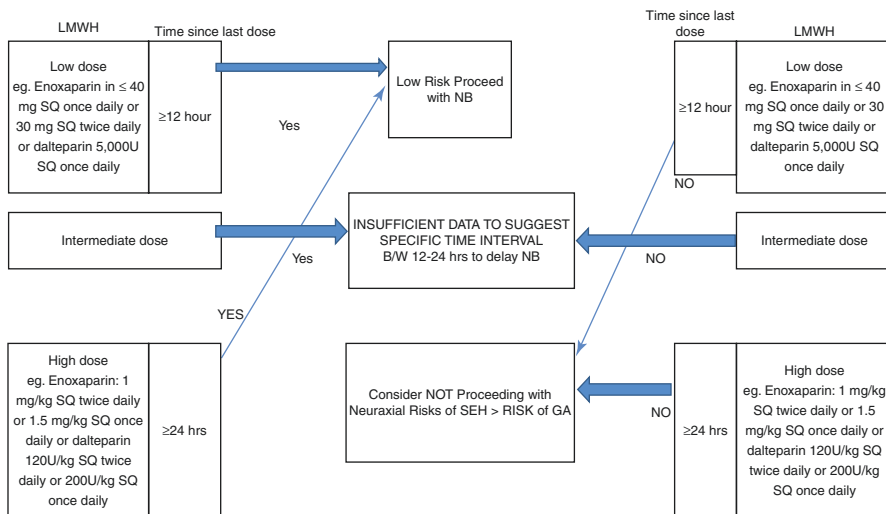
LMWH

Time since last dose

Low dose eg. Enoxaparin in ≤ 40 mg SQ once daily or 30 mg SQ twice daily or dalteparin 5,000U SQ once daily

≥12 hour

Yes

Low Risk Proceed with NB

Time since last dose

LMWH

≥12 hour

Low dose eg. Enoxaparin in ≤ 40 mg SQ once daily or 30 mg SQ twice daily or dalteparin 5,000U SQ once daily

NO

Intermediate dose

Yes

INSUFFICIENT DATA TO SUGGEST SPECIFIC TIME INTERVAL B/W 12-24 hrs to delay NB

NO

Intermediate dose

YES

High dose eg. Enoxaparin: 1 mg/kg SQ twice daily or 1.5 mg/kg SQ once daily or dalteparin 120U/kg SQ twice daily or 200U/kg SQ once daily

≥24 hrs

Consider NOT Proceeding with Neuraxial Risks of SEH > RISK of GA

NO

≥24 hrs

High dose eg. Enoxaparin: 1 mg/kg SQ twice daily or 1.5 mg/kg SQ once daily or dalteparin 120U/kg SQ twice daily or 200U/kg SQ once daily